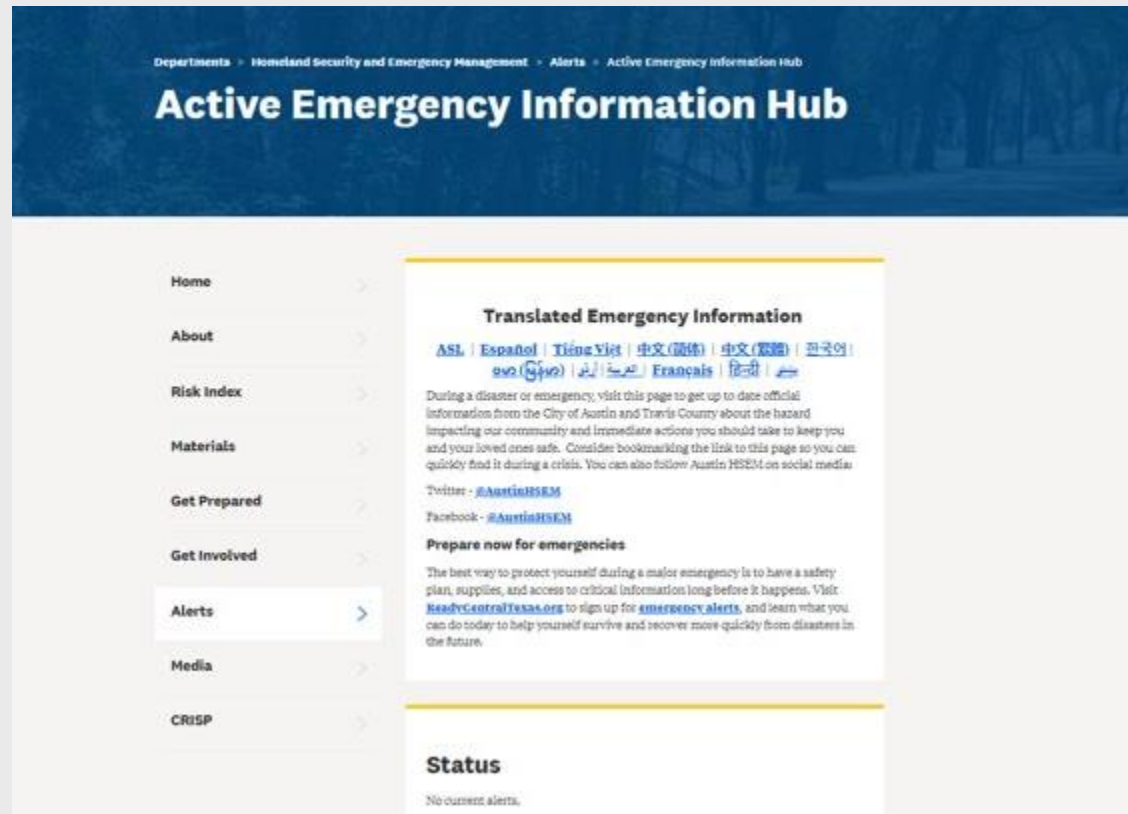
Departments > Homeland Security and Emergency Management > Alerts > Active Emergency Information Hub

Active Emergency Information Hub

Home

About

Risk Index

Materials

Get Prepared

Get Involved

Alerts

Media

CRISP

Translated Emergency Information

ASL | Español | Tiếng Việt | 中文(简体) | 中文(繁體) | 한국어 | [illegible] | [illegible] | Français | हिन्दी | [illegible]

During a disaster or emergency, visit this page to get up to date official information from the City of Austin and Travis County about the hazard impacting our community and immediate actions you should take to keep you and your loved ones safe. Consider bookmarking the link to this page so you can quickly find it during a crisis. You can also follow Austin HSEM on social media:

Twitter - @AustinHSEM

Facebook - @AustinHSEM

Prepare now for emergencies

The best way to protect yourself during a major emergency is to have a safety plan, supplies, and access to critical information long before it happens. Visit ReadyCentralTexas.org to sign up for emergency alerts, and learn what you can do today to help yourself survive and recover more quickly from disasters in the future.

Status

No current alerts.